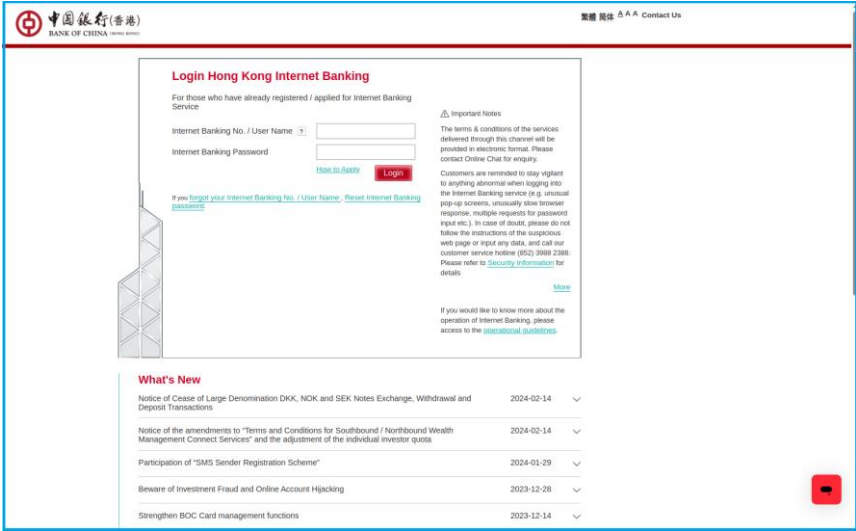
中国銀行(香港)
BANK OF CHINA (HONG KONG)

繁體 简体 A A A Contact Us

Login Hong Kong Internet Banking

For those who have already registered / applied for Internet Banking Service

Internet Banking No. / User Name ?

Internet Banking Password

How to Apply

Login

If you forgot your Internet Banking No. / User Name , Reset Internet Banking password

Important Notes

The terms & conditions of the services delivered through this channel will be provided in electronic format. Please contact Online Chat for enquiry.

Customers are reminded to stay vigilant to anything abnormal when logging into the Internet Banking service (e.g. unusual pop-up screens, unusually slow browser response, multiple requests for password input etc.). In case of doubt, please do not follow the instructions of the suspicious web page or input any data, and call our customer service hotline (852) 3988 2388. Please refer to Security Information for details

More

If you would like to know more about the operation of Internet Banking, please access to the operational guidelines.

What's New

| | |
|---|---|
| Notice of Cease of Large Denomination DKK, NOK and SEK Notes Exchange, Withdrawal and Deposit Transactions | 2024-02-14 |
| Notice of the amendments to "Terms and Conditions for Southbound / Northbound Wealth Management Connect Services" and the adjustment of the individual investor quota | 2024-02-14 |
| Participation of "SMS Sender Registration Scheme" | 2024-01-29 |
| Beware of Investment Fraud and Online Account Hijacking | 2023-12-28 |
| Strengthen BOC Card management functions | 2023-12-14 |